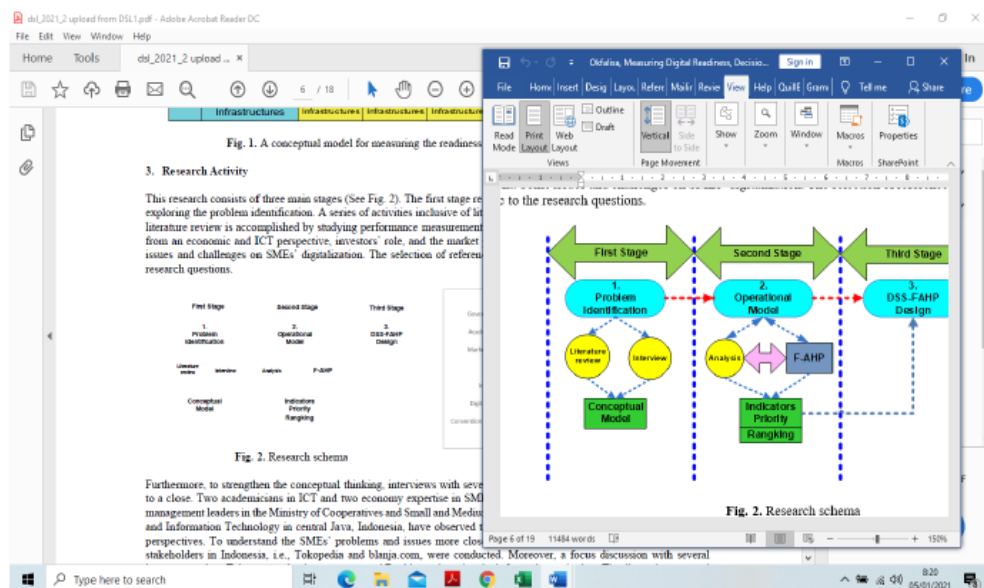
dsl_2021_2 upload from DSL1.pdf - Adobe Acrobat Reader DC
File Edit View Window Help
Home Tools dsl_2021_2 upload ... ×
6 / 18

Infrastructures Infrastructures Infrastructures Infrastructures

Fig. 1. A conceptual model for measuring the readiness

3. Research Activity

This research consists of three main stages (See Fig. 2). The first stage re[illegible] exploring the problem identification. A series of activities inclusive of lit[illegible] literature review is accomplished by studying performance measurement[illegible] from an economic and ICT perspective, investors' role, and the market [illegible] issues and challenges on SMEs' digitalization. The selection of referen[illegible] research questions.

First Stage Second Stage Third Stage
1. Problem Identification 2. Operational Model 3. DSS-FAHP Design
Literature review Interview Analysis F-AHP
Conceptual Model Indicators Priority Rangking

Fig. 2. Research schema

Furthermore, to strengthen the conceptual thinking, interviews with seve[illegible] to a close. Two academicians in ICT and two economy expertise in SM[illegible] management leaders in the Ministry of Cooperatives and Small and Mediu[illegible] and Information Technology in central Java, Indonesia, have observed t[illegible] perspectives. To understand the SMEs' problems and issues more clos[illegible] stakeholders in Indonesia, i.e., Tokopedia and blanja.com, were conducted. Moreover, a focus discussion with several

Oktafisa, Measuring Digital Readiness, Decisio... Sign in
File Home Insert Desig Layou Refere Mailir Revie View Help QuillE Gram Tell me Share
Read Mode Print Layout Web Layout Outline Draft Views Vertical Side to Side Page Movement Show Zoom Window Macros Macros Properties SharePoint

to the research questions.

First Stage Second Stage Third Stage
1. Problem Identification 2. Operational Model 3. DSS-FAHP Design
Literature review Interview Analysis F-AHP
Conceptual Model Indicators Priority Rangking

Fig. 2. Research schema

Page 6 of 19 11484 words 150%

Type here to search
8:20 05/01/2021